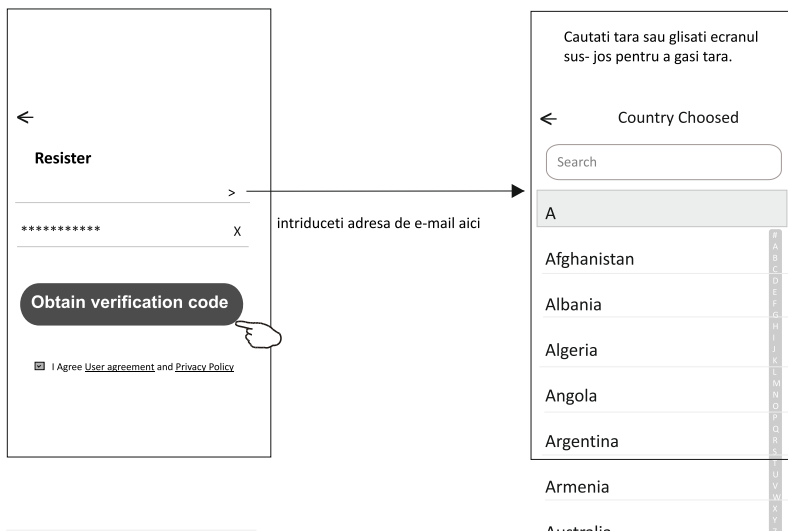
←

Resister

>

***********

X

Obtain verification code

I Agree User agreement and Privacy Policy

intriduceti adresa de e-mail aici

Cautati tara sau glisati ecranul sus- jos pentru a gasi tara.

← Country Choosed

Search

A

Afghanistan

Albania

Algeria

Angola

Argentina

Armenia

Australia

# A B C D E F G H I J K L M N O P Q R S T U V W X Y Z